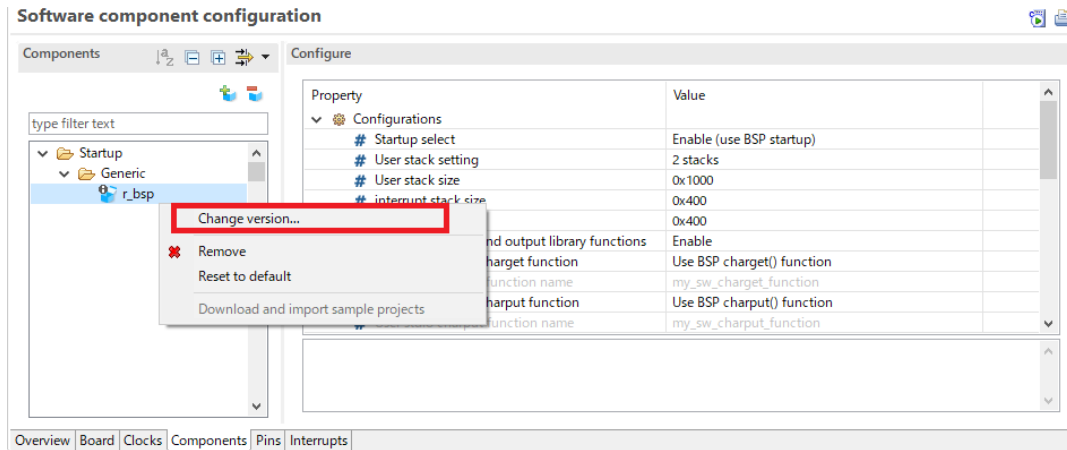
Software component configuration

Components

Configure

type filter text

Startup
Generic
r_bsp

| Property | Value |
|---|---|
| Configurations | |
| Startup select | Enable (use BSP startup) |
| User stack setting | 2 stacks |
| User stack size | 0x1000 |
| interrupt stack size | 0x400 |
| | 0x400 |
| nd output library functions | Enable |
| charget function | Use BSP charget() function |
| function name | my_sw_charget_function |
| charput function | Use BSP charput() function |
| function name | my_sw_charput_function |

Change version...
Remove
Reset to default
Download and import sample projects

Overview | Board | Clocks | Components | Pins | Interrupts